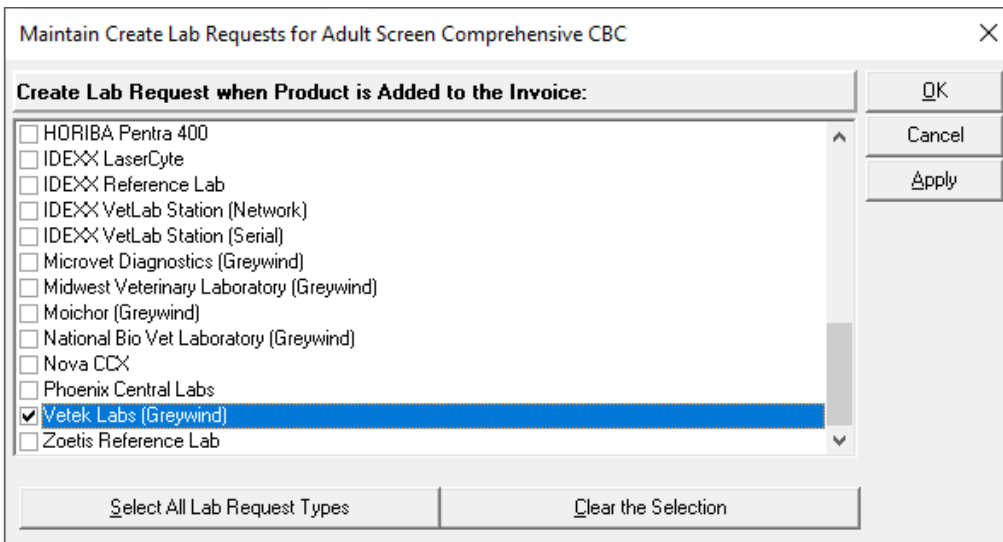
Maintain Create Lab Requests for Adult Screen Comprehensive CBC

Create Lab Request when Product is Added to the Invoice:

HORIBA Pentra 400
IDEXX LaserCyte
IDEXX Reference Lab
IDEXX VetLab Station (Network)
IDEXX VetLab Station (Serial)
Microvet Diagnostics (Greywind)
Midwest Veterinary Laboratory (Greywind)
Moichor (Greywind)
National Bio Vet Laboratory (Greywind)
Nova CCX
Phoenix Central Labs
Vetek Labs (Greywind)
Zoetis Reference Lab

OK
Cancel
Apply

Select All Lab Request Types
Clear the Selection